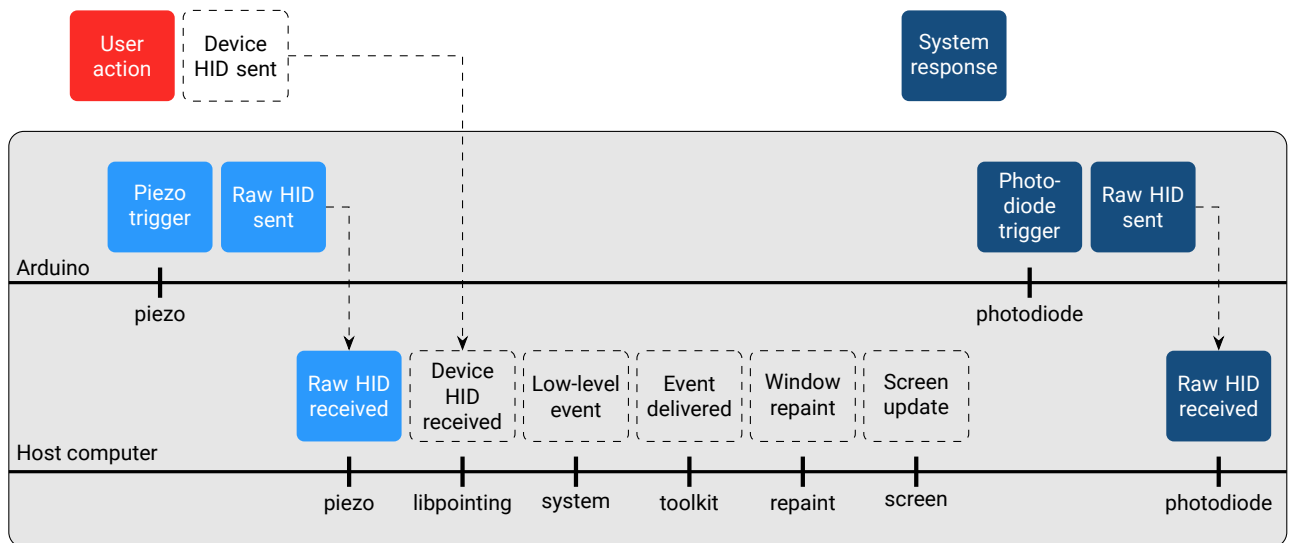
User action

Device HID sent

System response

Piezo trigger

Raw HID sent

Photo-diode trigger

Raw HID sent

Arduino

piezo

photodiode

Raw HID received

Device HID received

Low-level event

Event delivered

Window repaint

Screen update

Raw HID received

Host computer

piezo

libpointing

system

toolkit

repaint

screen

photodiode